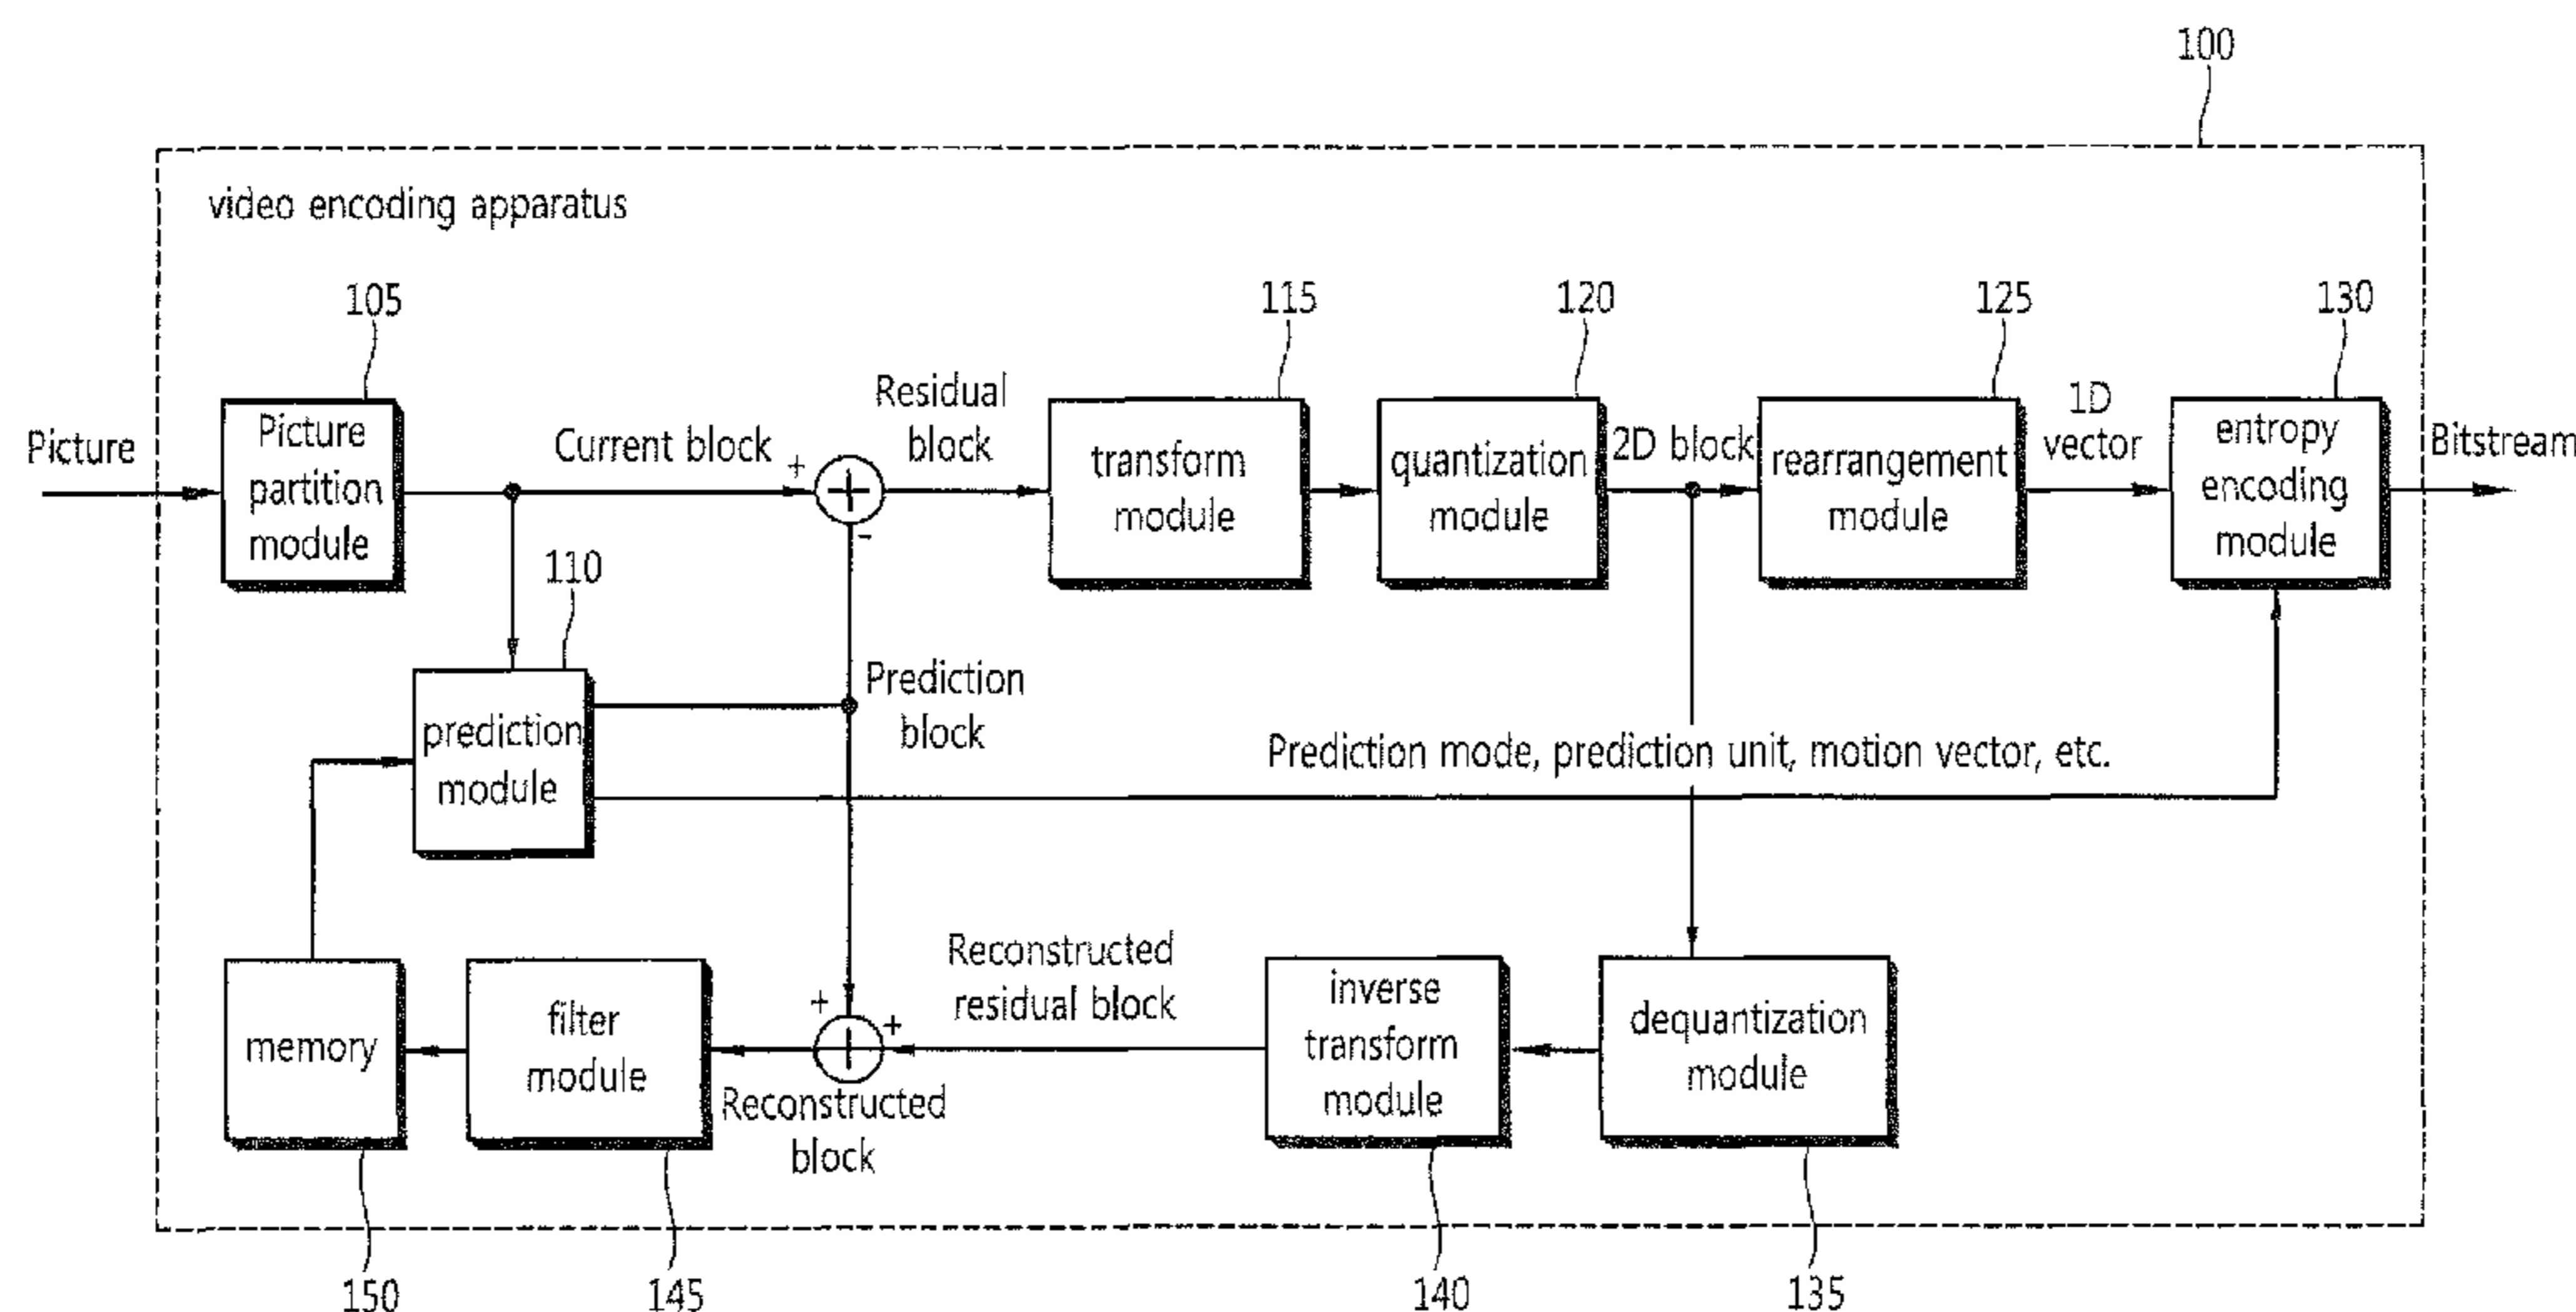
100

video encoding apparatus

105 115 120 125 130

Picture

Picture partition module

Current block

+

Residual block

transform module

quantization module

2D block

rearrangement module

1D vector

entropy encoding module

Bitstream

-

110

prediction module

Prediction block

Prediction mode, prediction unit, motion vector, etc.

memory

filter module

+

+

Reconstructed block

Reconstructed residual block

inverse transform module

dequantization module

150 145 140 135